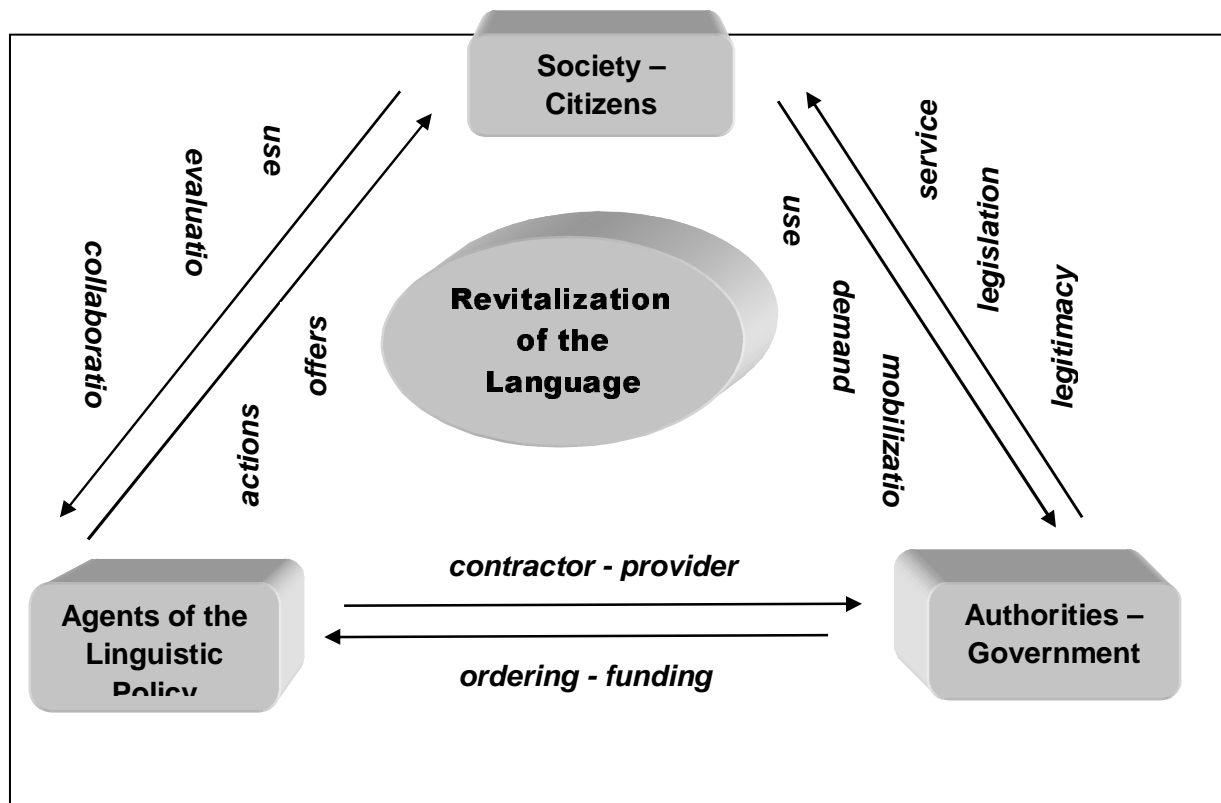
Society – Citizens

use

evaluatio

collaboratio

offers

actions

Revitalization of the Language

use

demand

mobilizatio

service

legislation

legitimacy

Agents of the Linguistic Policy

contractor - provider

ordering - funding

Authorities – Government